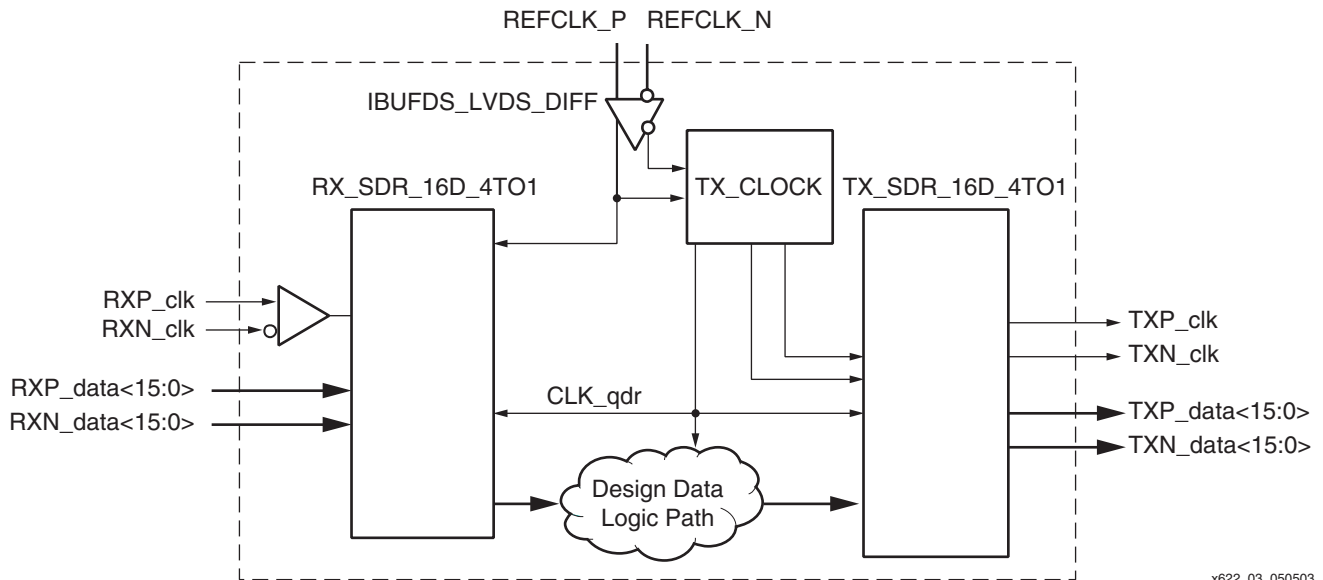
REFCLK_P REFCLK_N

IBUFDS_LVDS_DIFF

TX_CLOCK

RX_SDR_16D_4TO1

TX_SDR_16D_4TO1

RXP_clk
RXN_clk

TXP_clk
TXN_clk

RXP_data<15:0>
RXN_data<15:0>

CLK_qdr

TXP_data<15:0>
TXN_data<15:0>

Design Data Logic Path

x622_03_050503